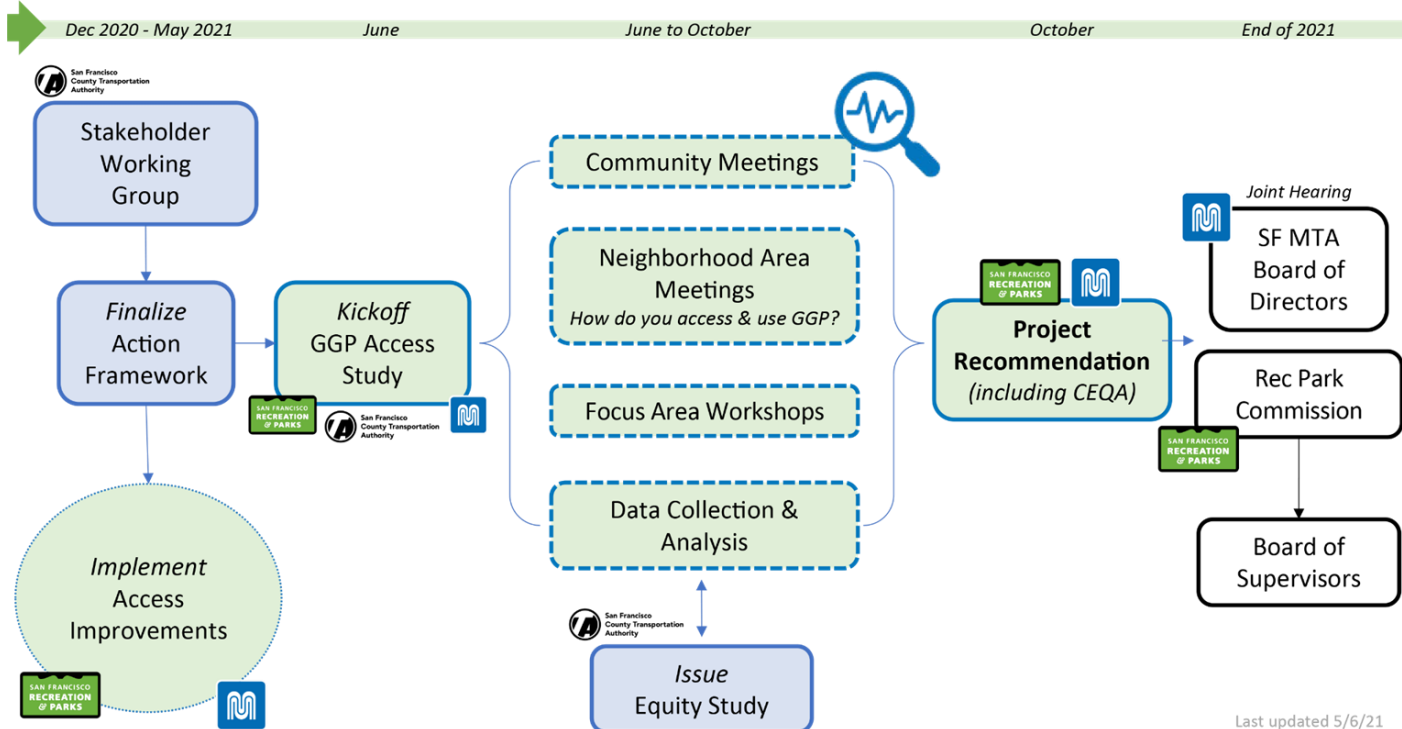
Dec 2020 - May 2021
June
June to October
October
End of 2021

San Francisco County Transportation Authority

Stakeholder Working Group

Finalize Action Framework

Implement Access Improvements

SAN FRANCISCO RECREATION & PARKS

Kickoff GGP Access Study

SAN FRANCISCO RECREATION & PARKS

San Francisco County Transportation Authority

Community Meetings

Neighborhood Area Meetings
How do you access & use GGP?

Focus Area Workshops

Data Collection & Analysis

San Francisco County Transportation Authority

Issue Equity Study

SAN FRANCISCO RECREATION & PARKS

Project Recommendation
(including CEQA)

Joint Hearing

SF MTA Board of Directors

Rec Park Commission

SAN FRANCISCO RECREATION & PARKS

Board of Supervisors

Last updated 5/6/21